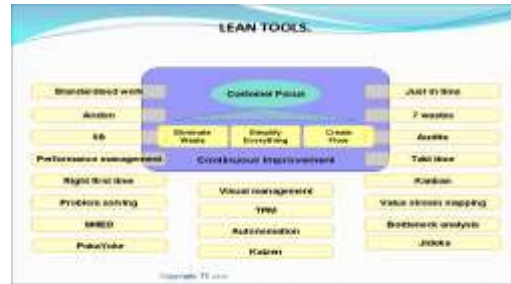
LEAN TOOLS.

Standardised work

Andon

5S

Performance management

Right first time

Problem solving

SMED

PokaYoke

Customer Focus

Eliminate Waste

Simplify Everything

Create Flow

Continuous Improvement

Visual management

TPM

Automonation

Kaizen

Just in time

7 wastes

Audits

Takt time

Kanban

Value stream mapping

Bottleneck analysis

Jidoka

Copyright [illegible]